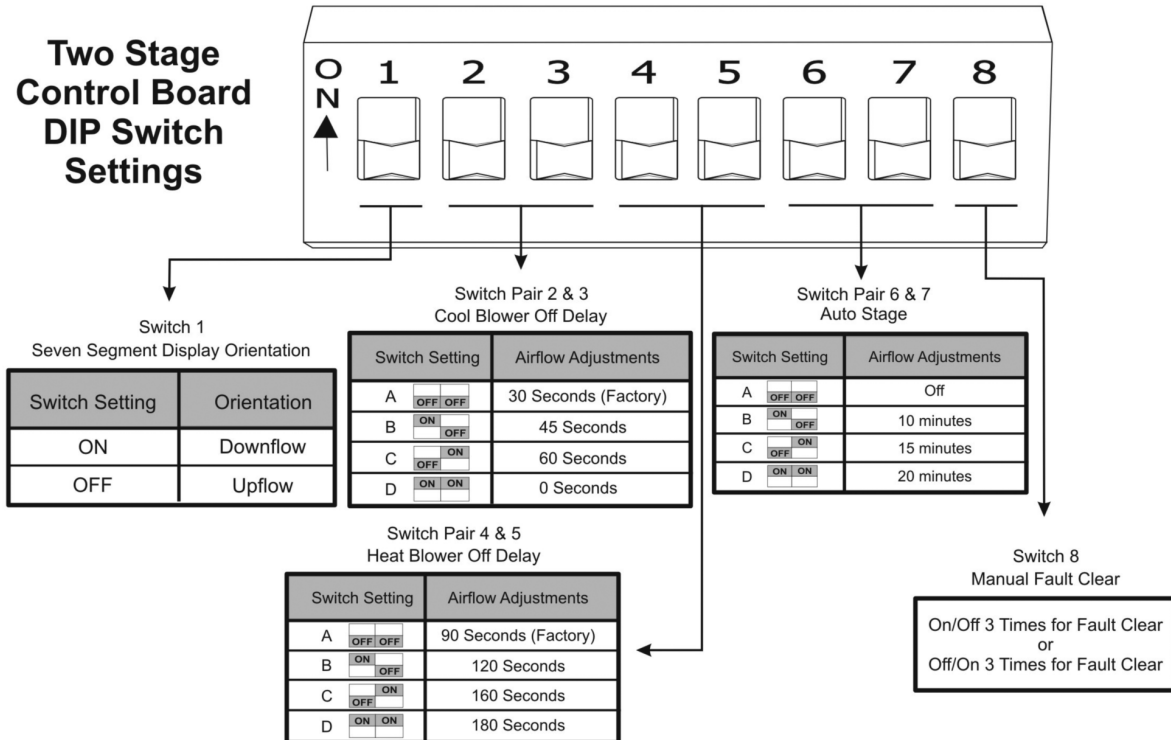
Two Stage Control Board DIP Switch Settings

ON

1 2 3 4 5 6 7 8

Switch 1
Seven Segment Display Orientation

| Switch Setting | Orientation |
|---|---|
| ON | Downflow |
| OFF | Upflow |

Switch Pair 2 & 3
Cool Blower Off Delay

| Switch Setting | Airflow Adjustments |
|---|---|
| A OFF OFF | 30 Seconds (Factory) |
| B ON OFF | 45 Seconds |
| C OFF ON | 60 Seconds |
| D ON ON | 0 Seconds |

Switch Pair 6 & 7
Auto Stage

| Switch Setting | Airflow Adjustments |
|---|---|
| A OFF OFF | Off |
| B ON OFF | 10 minutes |
| C OFF ON | 15 minutes |
| D ON ON | 20 minutes |

Switch Pair 4 & 5
Heat Blower Off Delay

| Switch Setting | Airflow Adjustments |
|---|---|
| A OFF OFF | 90 Seconds (Factory) |
| B ON OFF | 120 Seconds |
| C OFF ON | 160 Seconds |
| D ON ON | 180 Seconds |

Switch 8
Manual Fault Clear

On/Off 3 Times for Fault Clear
or
Off/On 3 Times for Fault Clear